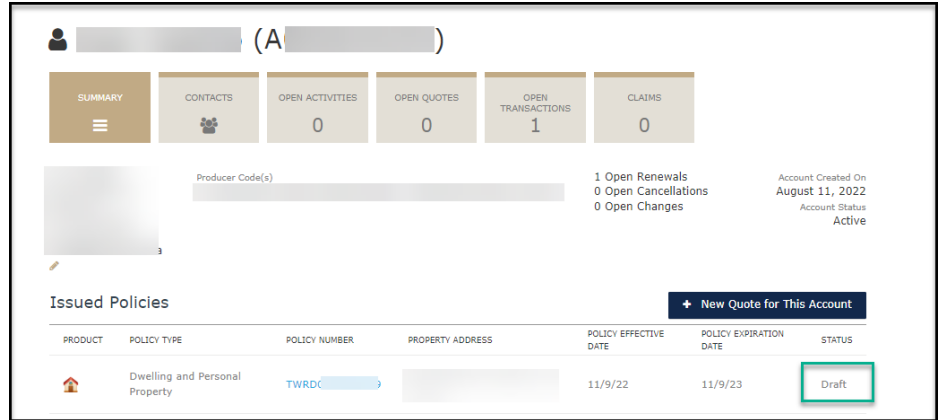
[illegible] (A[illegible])

SUMMARY

CONTACTS

OPEN ACTIVITIES
0

OPEN QUOTES
0

OPEN TRANSACTIONS
1

CLAIMS
0

Producer Code(s)
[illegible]

1 Open Renewals
0 Open Cancellations
0 Open Changes

Account Created On
August 11, 2022
Account Status
Active

Issued Policies

+ New Quote for This Account

| PRODUCT | POLICY TYPE | POLICY NUMBER | PROPERTY ADDRESS | POLICY EFFECTIVE DATE | POLICY EXPIRATION DATE | STATUS |
|---|---|---|---|---|---|---|
| | Dwelling and Personal Property | TWRD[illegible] | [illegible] | 11/9/22 | 11/9/23 | Draft |